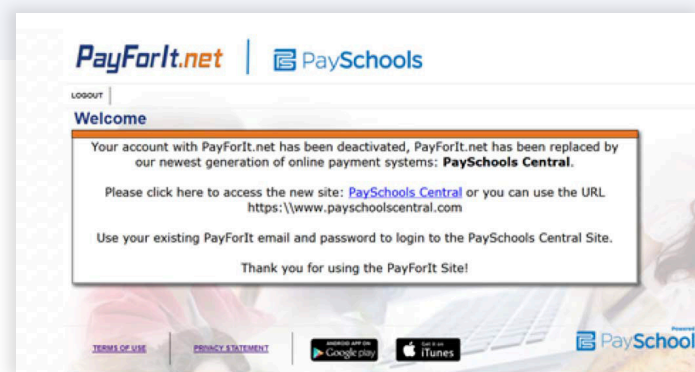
PayForIt.net | PaySchools

LOGOUT

Welcome

Your account with PayForIt.net has been deactivated, PayForIt.net has been replaced by our newest generation of online payment systems: PaySchools Central.

Please click here to access the new site: PaySchools Central or you can use the URL https:\\www.payschoolscentral.com

Use your existing PayForIt email and password to login to the PaySchools Central Site.

Thank you for using the PayForIt Site!

TERMS OF USE | PRIVACY STATEMENT | ANDROID APP ON Google play | Get it on iTunes | Powered PaySchool